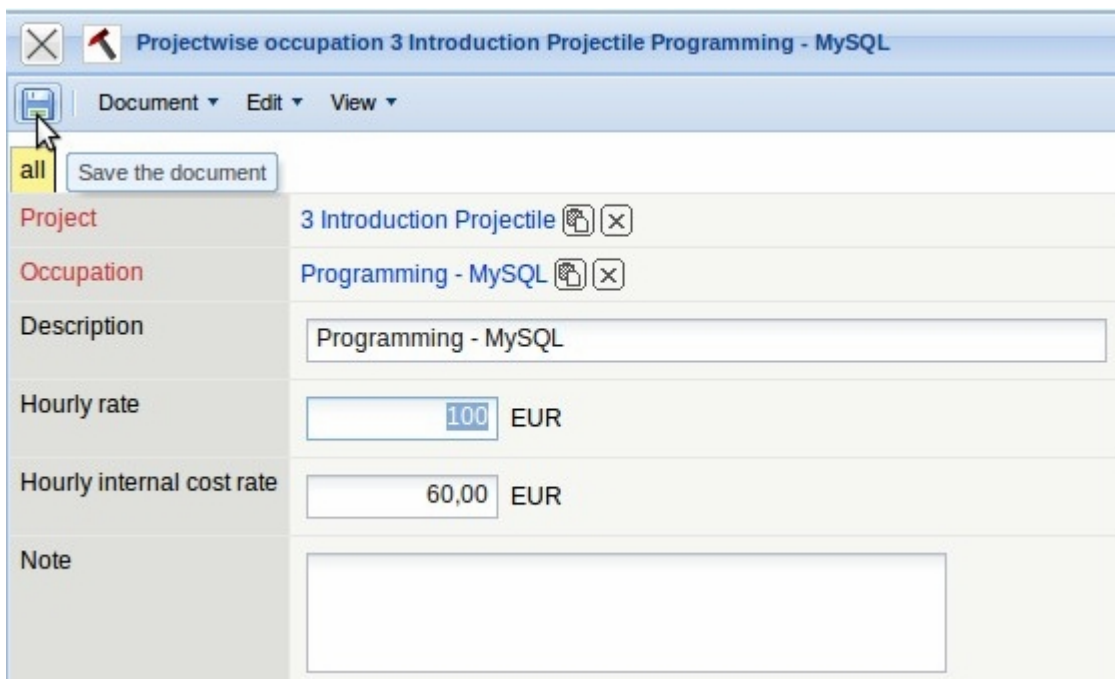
Projectwise occupation 3 Introduction Projectile Programming - MySQL

Document ▾ Edit ▾ View ▾

all Save the document

Project 3 Introduction Projectile

Occupation Programming - MySQL

Description Programming - MySQL

Hourly rate 100 EUR

Hourly internal cost rate 60,00 EUR

Note